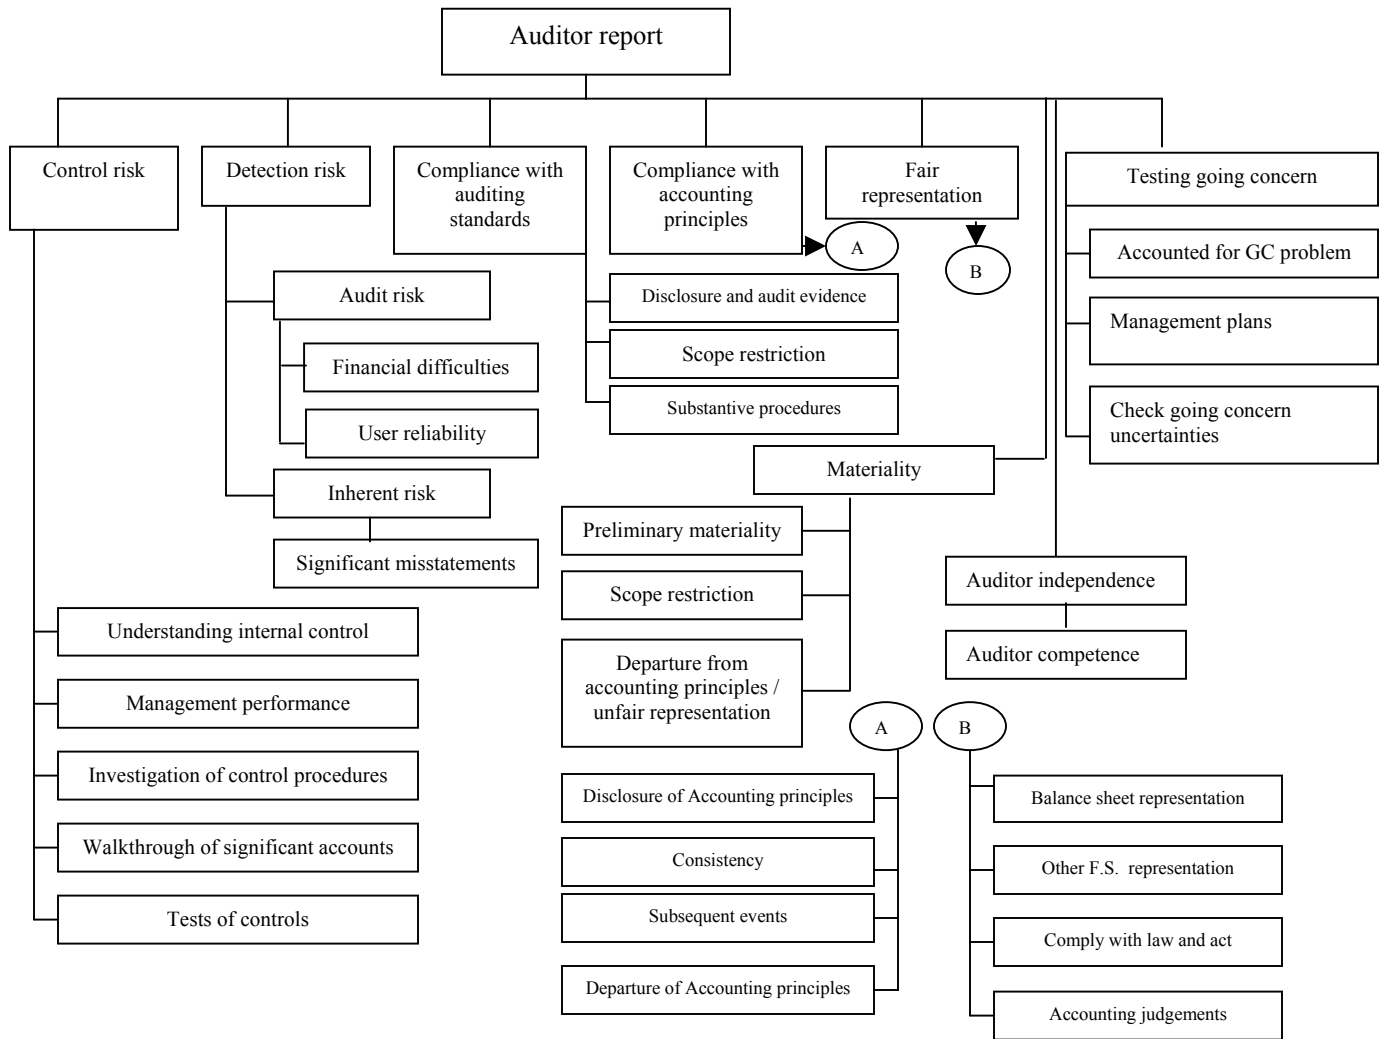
Auditor report

Control risk

Detection risk

Compliance with auditing standards

Compliance with accounting principles

A

Fair representation

B

Testing going concern

Accounted for GC problem

Management plans

Check going concern uncertainties

Audit risk

Financial difficulties

User reliability

Inherent risk

Significant misstatements

Disclosure and audit evidence

Scope restriction

Substantive procedures

Materiality

Preliminary materiality

Scope restriction

Departure from accounting principles / unfair representation

Auditor independence

Auditor competence

Understanding internal control

Management performance

Investigation of control procedures

Walkthrough of significant accounts

Tests of controls

A

Disclosure of Accounting principles

Consistency

Subsequent events

Departure of Accounting principles

B

Balance sheet representation

Other F.S. representation

Comply with law and act

Accounting judgements